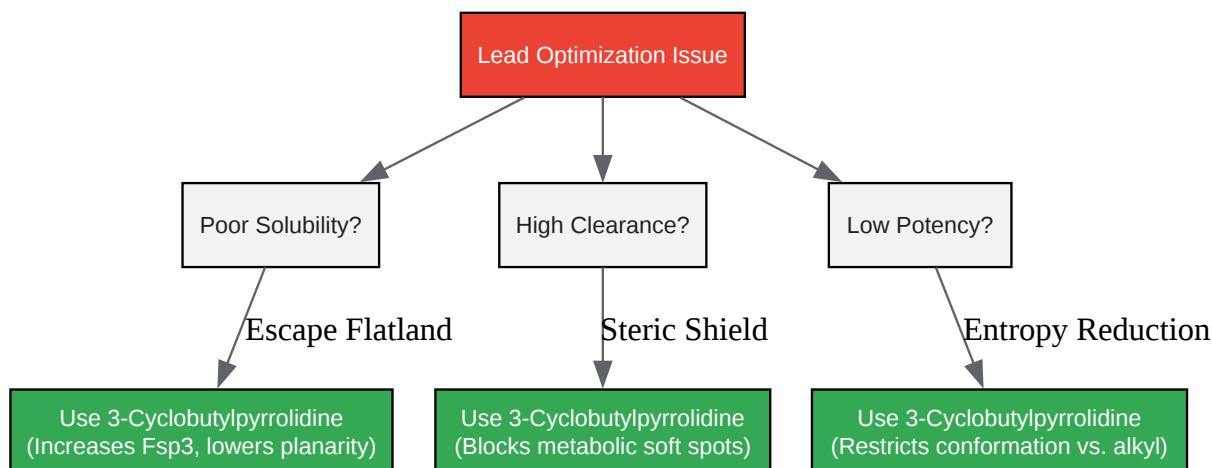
Lead Optimization Issue

Poor Solubility?

High Clearance?

Low Potency?

Escape Flatland

Steric Shield

Entropy Reduction

Use 3-Cyclobutylpyrrolidine (Increases Fsp3, lowers planarity)

Use 3-Cyclobutylpyrrolidine (Blocks metabolic soft spots)

Use 3-Cyclobutylpyrrolidine (Restricts conformation vs. alkyl)